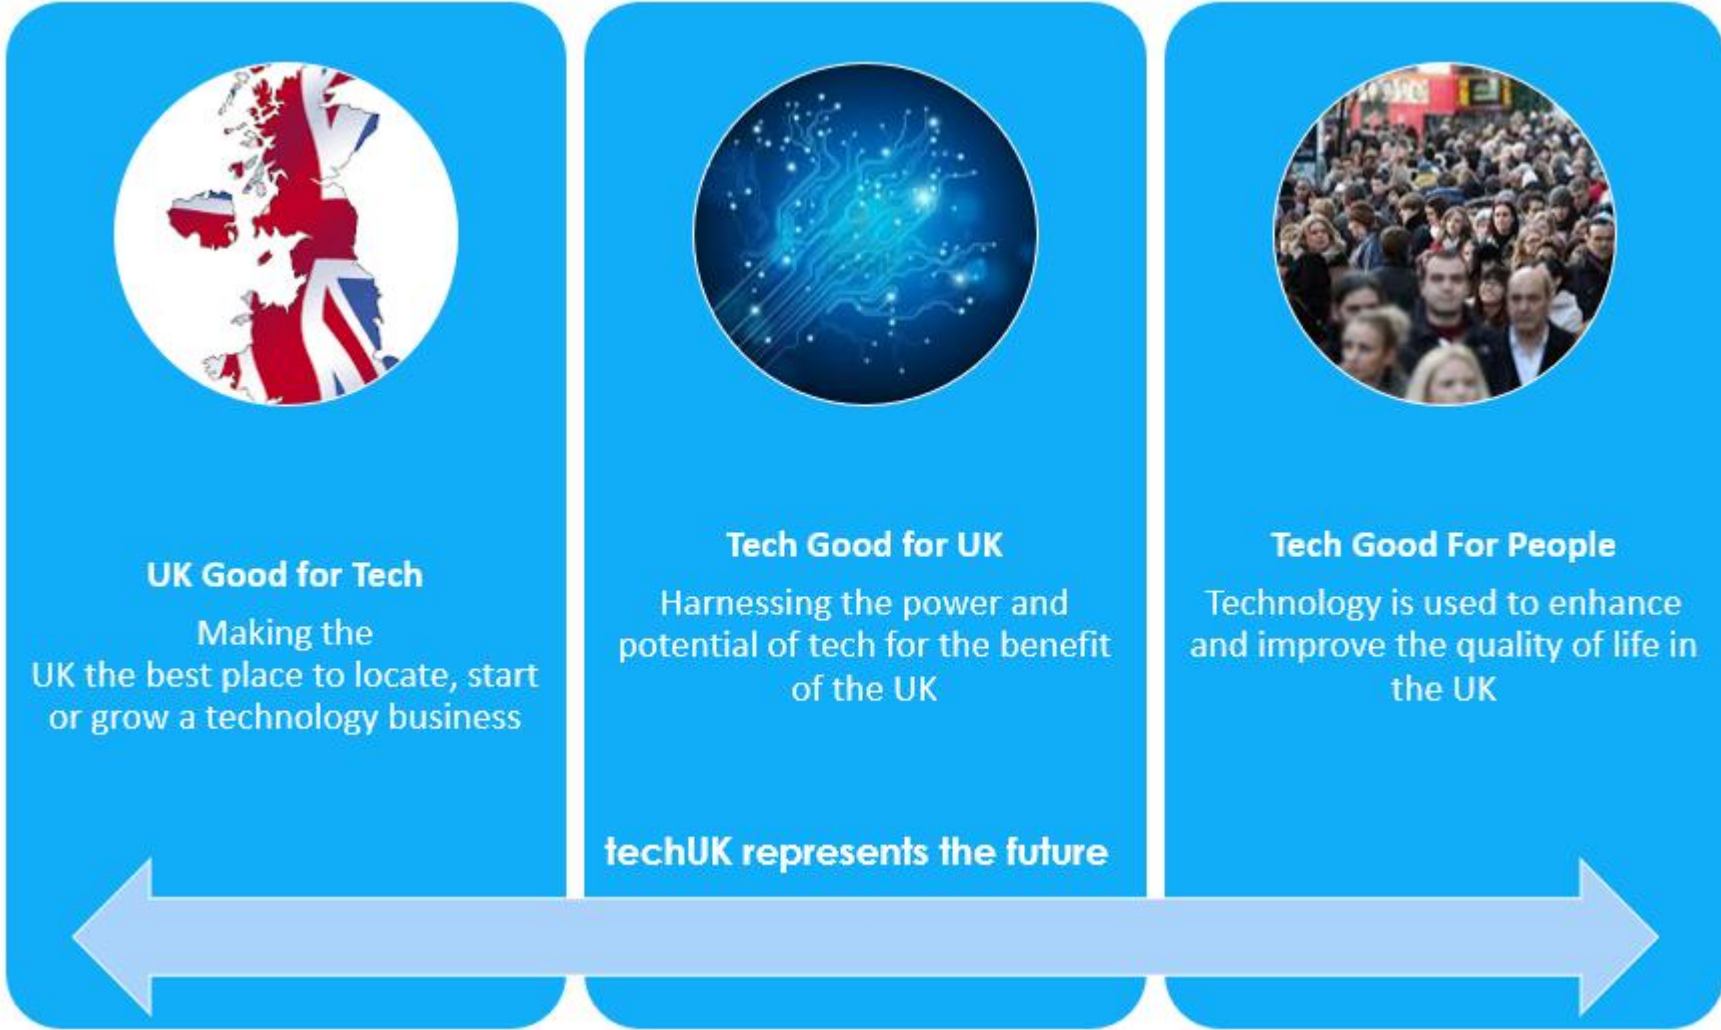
UK Good for Tech

Making the UK the best place to locate, start or grow a technology business

Tech Good for UK

Harnessing the power and potential of tech for the benefit of the UK

Tech Good For People

Technology is used to enhance and improve the quality of life in the UK

techUK represents the future